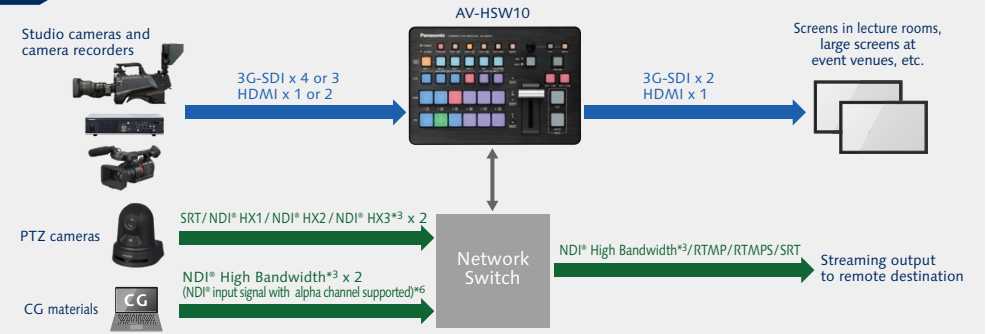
Studio cameras and camera recorders

AV-HSW10

Panasonic

Screens in lecture rooms, large screens at event venues, etc.

3G-SDI x 4 or 3
HDMI x 1 or 2

3G-SDI x 2
HDMI x 1

SRT / NDI® HX1 / NDI® HX2 / NDI® HX3*³ x 2

PTZ cameras

Network Switch

NDI® High Bandwidth*³ / RTMP / RTMPS / SRT

Streaming output to remote destination

NDI® High Bandwidth*³ x 2
(NDI® input signal with alpha channel supported)*⁶

CG

CG materials